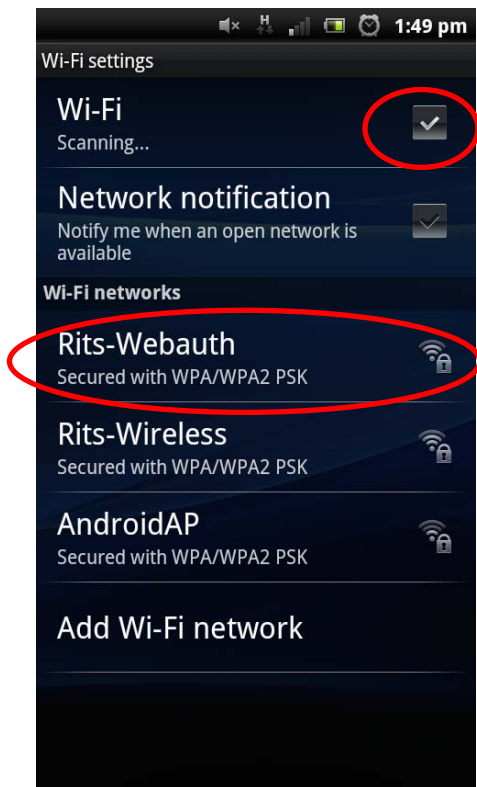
H 1:49 pm

Wi-Fi settings

Wi-Fi
Scanning...

Network notification
Notify me when an open network is available

Wi-Fi networks

Rits-Webauth
Secured with WPA/WPA2 PSK

Rits-Wireless
Secured with WPA/WPA2 PSK

AndroidAP
Secured with WPA/WPA2 PSK

Add Wi-Fi network